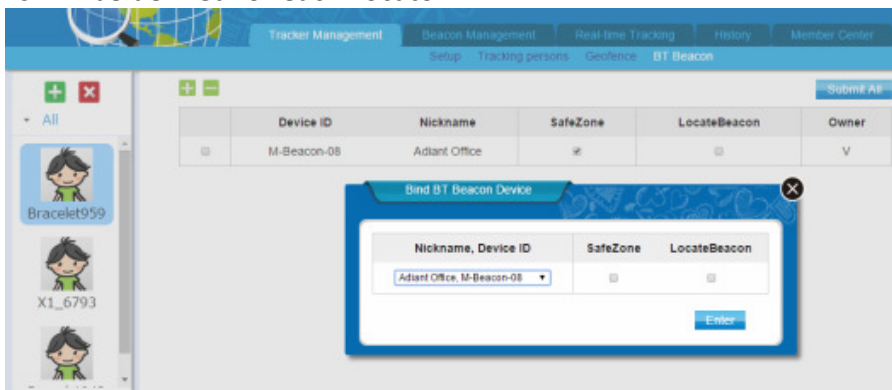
Tracker Management | Beacon Management | Real-time Tracking | History | Member Center

Setup | Tracking persons | Geofence | BT Beacon

All

Bracelet959

X1_6793

Submit All

| | Device ID | Nickname | SafeZone | LocateBeacon | Owner |
|---|---|---|---|---|---|
| | M-Beacon-08 | Adiant Office | | | V |

Bind BT Beacon Device

| Nickname, Device ID | SafeZone | LocateBeacon |
|---|---|---|
| Adiant Office, M-Beacon-08 | | |

Enter